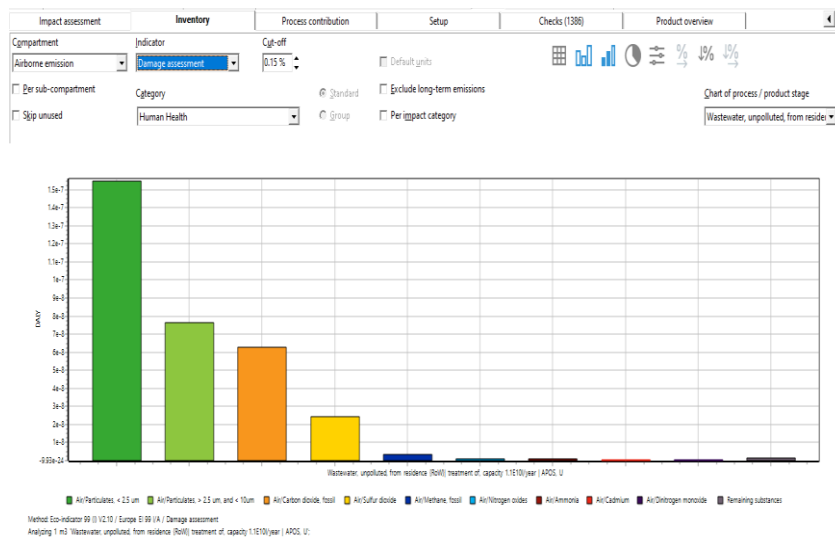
Impact assessment | Inventory | Process contribution | Setup | Checks (1386) | Product overview

Compartment
Airborne emission

Indicator
Damage assessment

Cut-off
0.15 %

Default units

Per sub-compartment

Category
Human Health

Standard

Exclude long-term emissions

Skip unused

Group

Per impact category

Chart of process / product stage
Wastewater, unpolluted, from reside

1.5e-7
1.4e-7
1.3e-7
1.2e-7
1.1e-7
1e-7
9e-8
8e-8
7e-8
6e-8
5e-8
4e-8
3e-8
2e-8
1e-8
-9.93e-24

DALY

Wastewater, unpolluted, from residence (RoW)| treatment of, capacity 1.1E10l/year | APOS, U

Air/Particulates, < 2.5 um
Air/Particulates, > 2.5 um, and < 10um
Air/Carbon dioxide, fossil
Air/Sulfur dioxide
Air/Methane, fossil
Air/Nitrogen oxides
Air/Ammonia
Air/Cadmium
Air/Dinitrogen monoxide
Remaining substances

Method: Eco-indicator 99 (I) V2.10 / Europe EI 99 I/A / Damage assessment
Analyzing 1 m3 'Wastewater, unpolluted, from residence {RoW}| treatment of, capacity 1.1E10l/year | APOS, U';